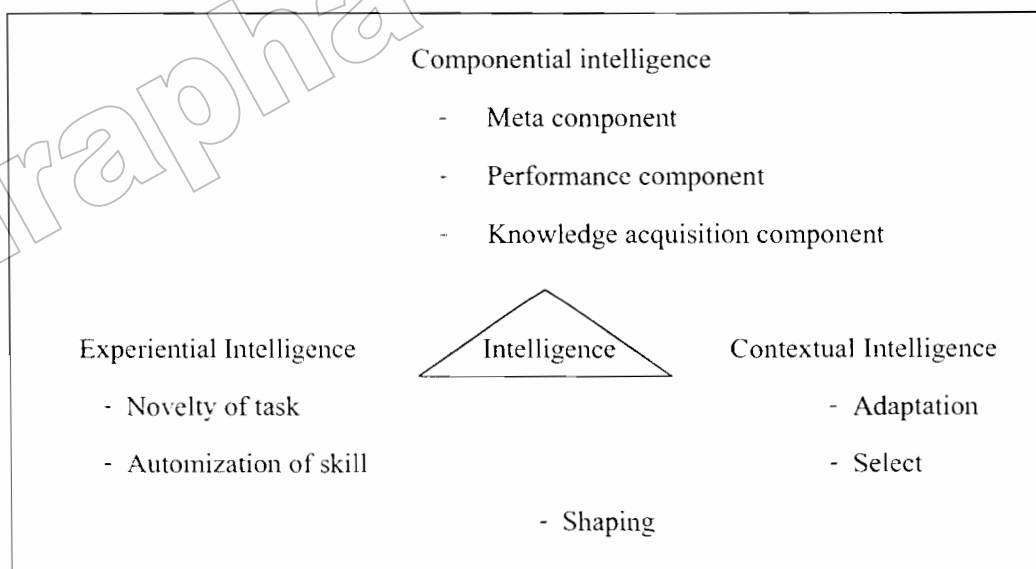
Componential intelligence

- Meta component
- Performance component
- Knowledge acquisition component

Intelligence

Experiential Intelligence
- Novelty of task
- Automization of skill

Contextual Intelligence
- Adaptation
- Select

- Shaping